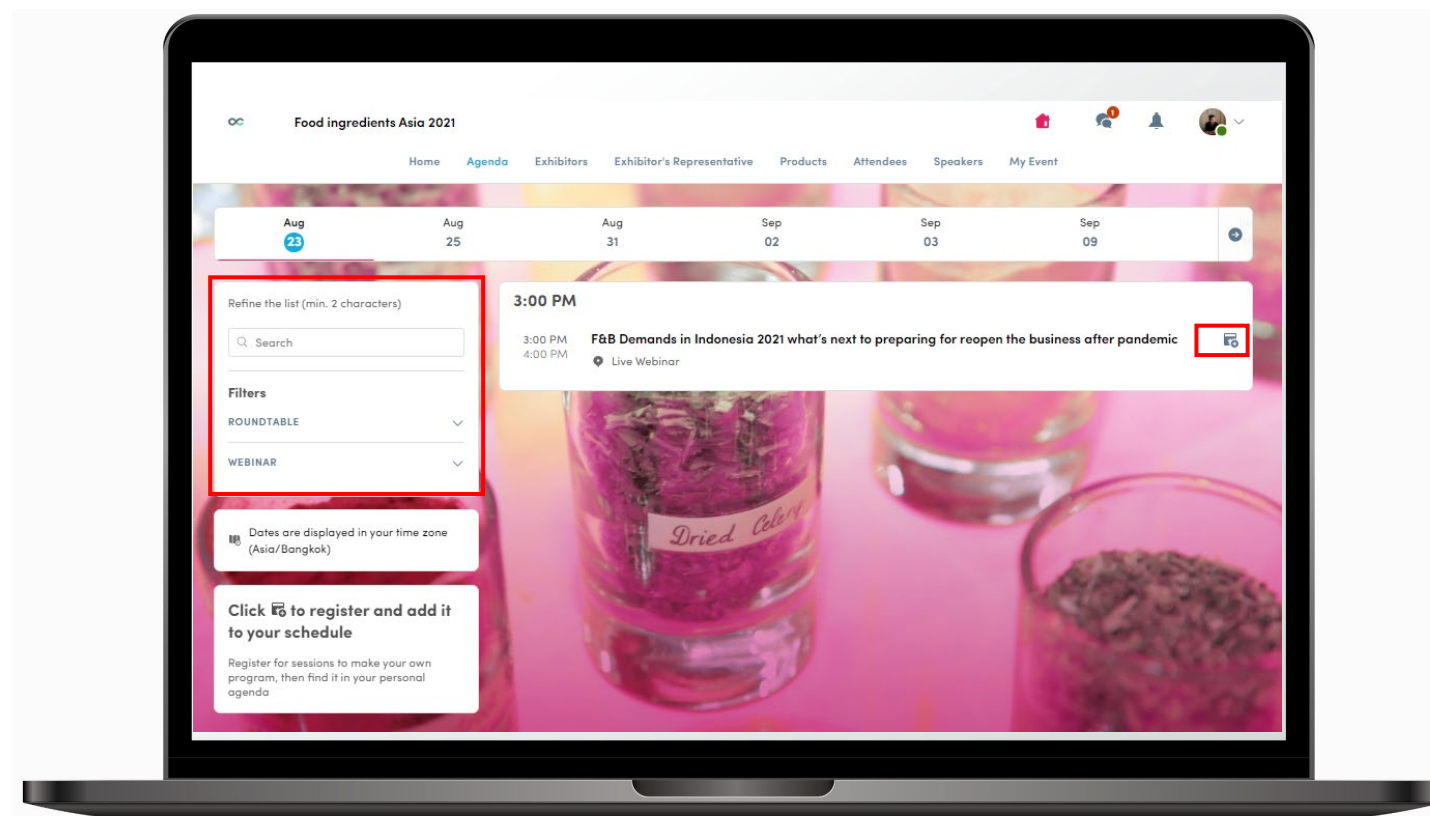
oc Food ingredients Asia 2021

1

Home Agenda Exhibitors Exhibitor's Representative Products Attendees Speakers My Event

Aug 23
Aug 25
Aug 31
Sep 02
Sep 03
Sep 09

Refine the list (min. 2 characters)

Search

Filters

ROUNDTABLE

WEBINAR

Dates are displayed in your time zone (Asia/Bangkok)

Click to register and add it to your schedule

Register for sessions to make your own program, then find it in your personal agenda

3:00 PM

3:00 PM
4:00 PM

F&B Demands in Indonesia 2021 what's next to preparing for reopen the business after pandemic

Live Webinar

Dried Celery